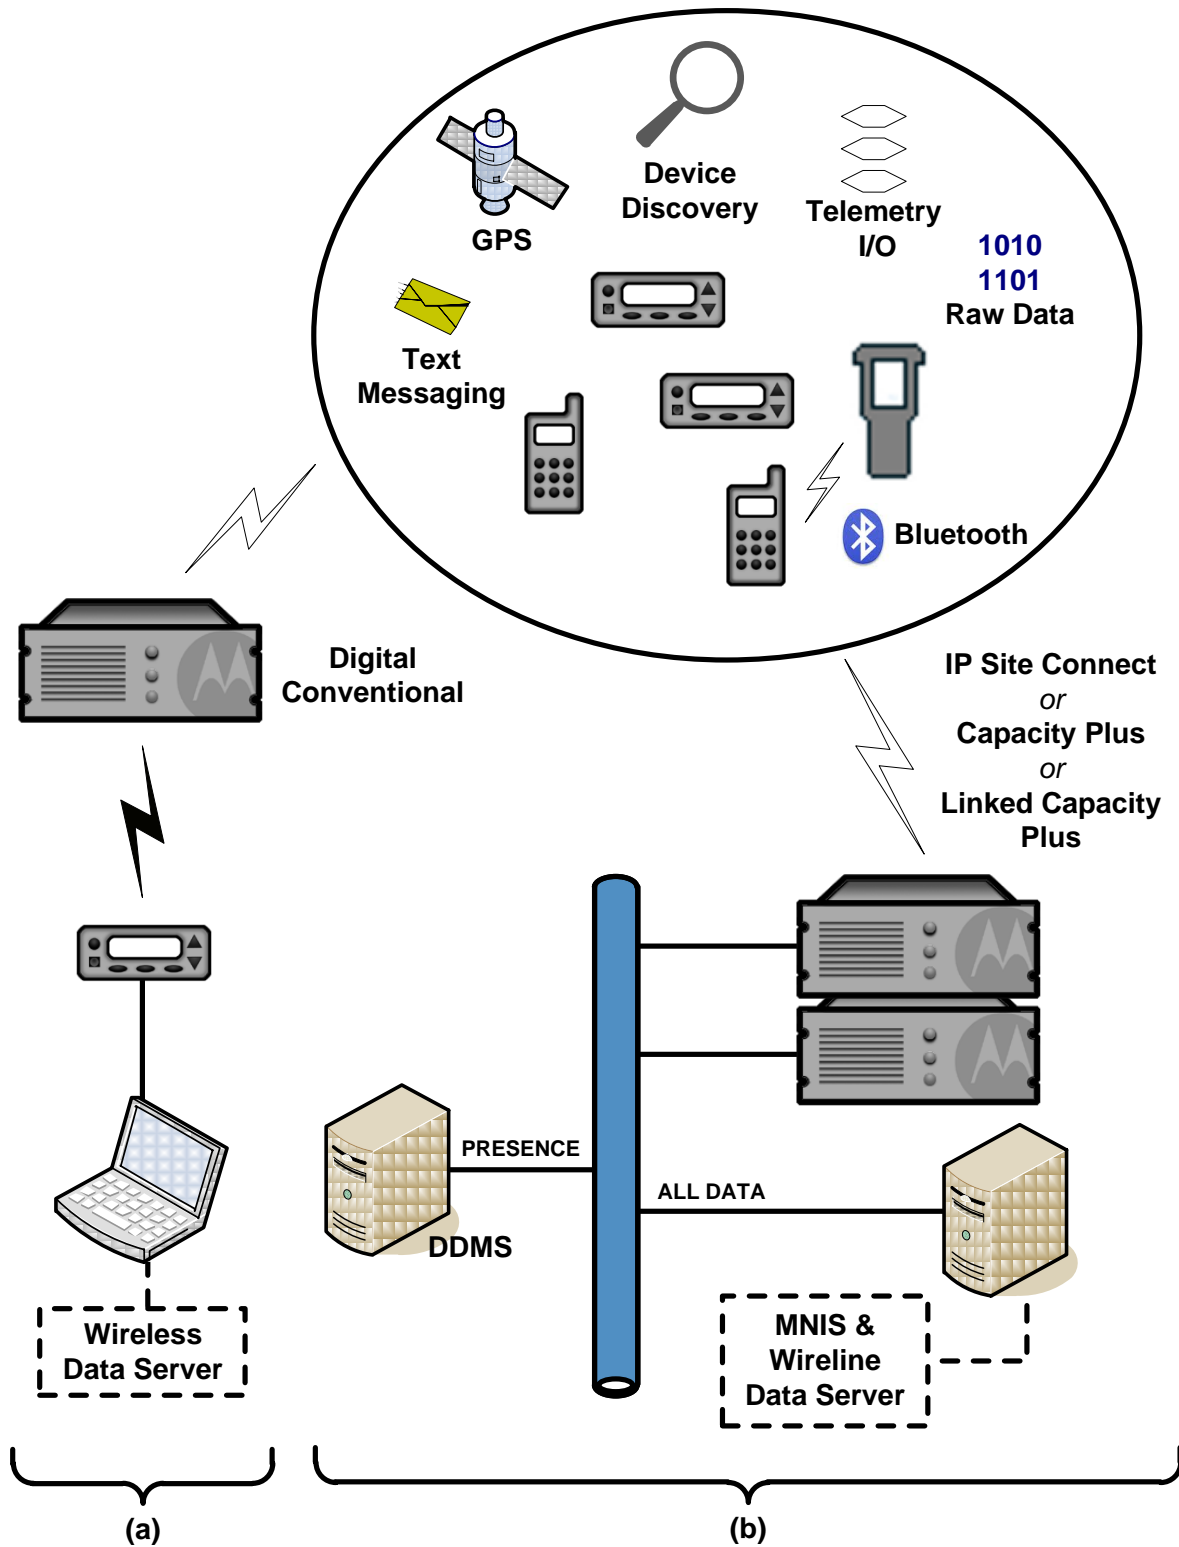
GPS

Device Discovery

Telemetry I/O

1010
1101
Raw Data

Text Messaging

Bluetooth

Digital Conventional

IP Site Connect
or
Capacity Plus
or
Linked Capacity Plus

PRESENCE

ALL DATA

DDMS

Wireless Data Server

MNIS & Wireline Data Server

(a)

(b)